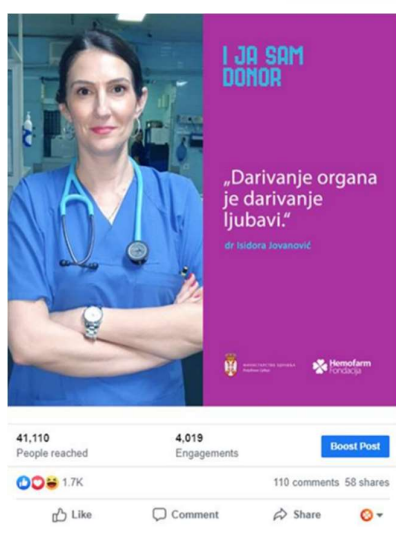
I JA SAM DONOR

„Darivanje organa je darivanje ljubavi.“

dr Isidora Jovanović

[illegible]

Hemofarm Fondacija

41,110
People reached

4,019
Engagements

Boost Post

1.7K

110 comments 58 shares

Like

Comment

Share